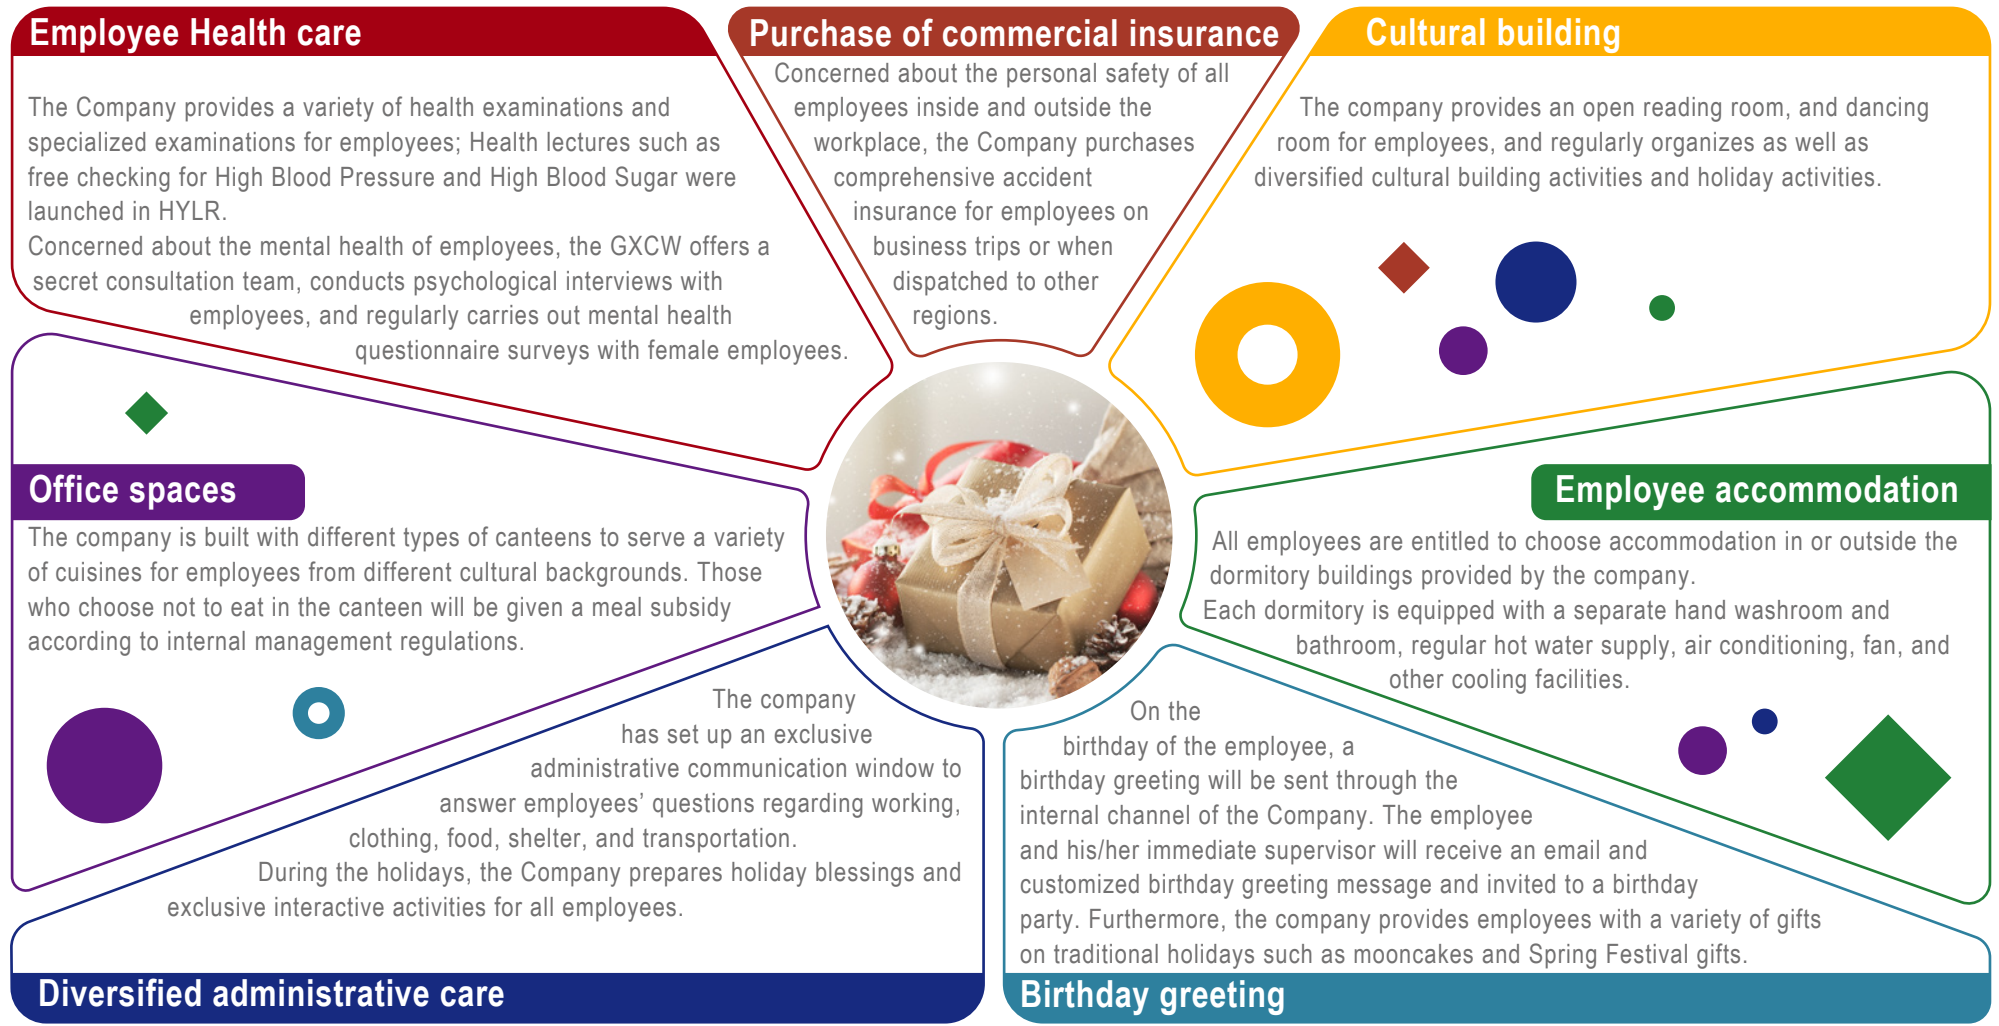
Employee Health care

The Company provides a variety of health examinations and specialized examinations for employees; Health lectures such as free checking for High Blood Pressure and High Blood Sugar were launched in HYLR.
Concerned about the mental health of employees, the GXCW offers a secret consultation team, conducts psychological interviews with employees, and regularly carries out mental health questionnaire surveys with female employees.

Purchase of commercial insurance

Concerned about the personal safety of all employees inside and outside the workplace, the Company purchases comprehensive accident insurance for employees on business trips or when dispatched to other regions.

Cultural building

The company provides an open reading room, and dancing room for employees, and regularly organizes as well as diversified cultural building activities and holiday activities.

Office spaces

The company is built with different types of canteens to serve a variety of cuisines for employees from different cultural backgrounds. Those who choose not to eat in the canteen will be given a meal subsidy according to internal management regulations.

Employee accommodation

All employees are entitled to choose accommodation in or outside the dormitory buildings provided by the company.
Each dormitory is equipped with a separate hand washroom and bathroom, regular hot water supply, air conditioning, fan, and other cooling facilities.

The company has set up an exclusive administrative communication window to answer employees' questions regarding working, clothing, food, shelter, and transportation.
During the holidays, the Company prepares holiday blessings and exclusive interactive activities for all employees.

Diversified administrative care

On the birthday of the employee, a birthday greeting will be sent through the internal channel of the Company. The employee and his/her immediate supervisor will receive an email and customized birthday greeting message and invited to a birthday party. Furthermore, the company provides employees with a variety of gifts on traditional holidays such as mooncakes and Spring Festival gifts.

Birthday greeting